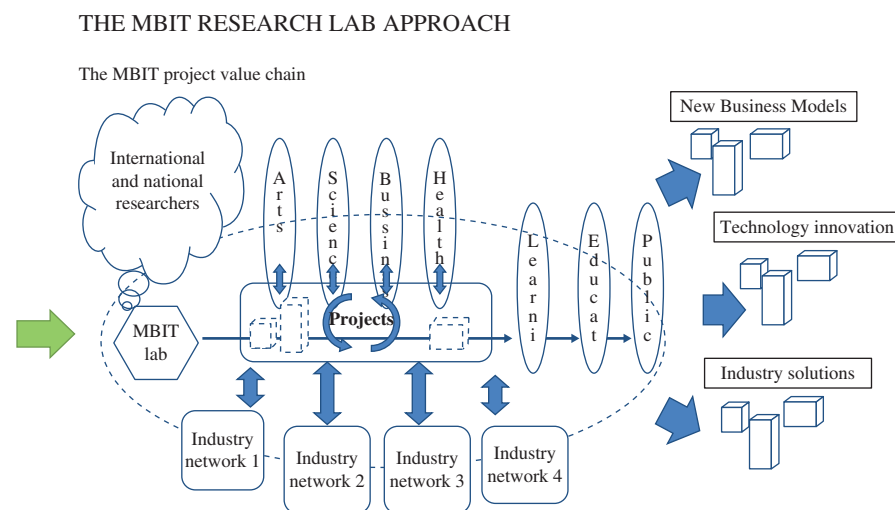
THE MBIT RESEARCH LAB APPROACH

The MBIT project value chain

International and national researchers

Arts

Science

Bussin

Health

Learni

Educat

Public

MBIT lab

Projects

Industry network 1

Industry network 2

Industry network 3

Industry network 4

New Business Models

Technology innovation

Industry solutions